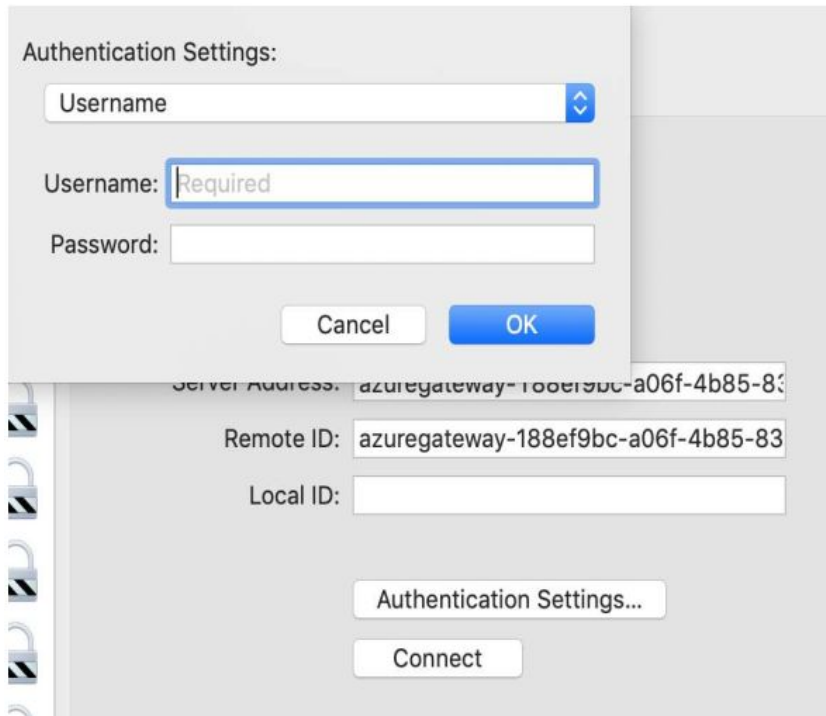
Authentication Settings:

Username

Username: Required

Password:

Cancel OK

Server Address: azuregateway-188ef9bc-a06f-4b85-8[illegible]

Remote ID: azuregateway-188ef9bc-a06f-4b85-83

Local ID:

Authentication Settings...

Connect